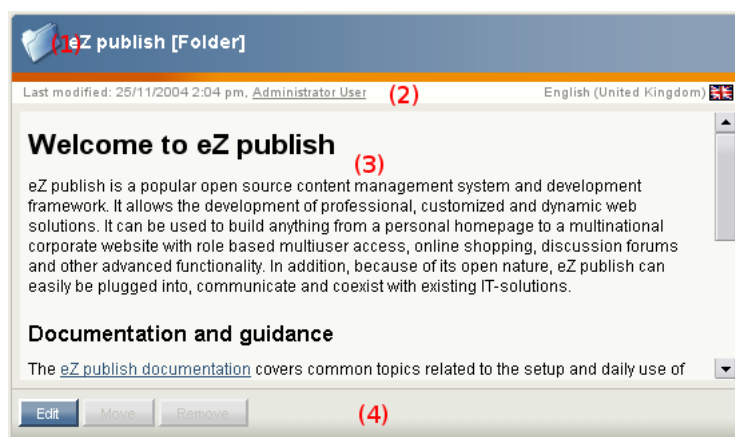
(1) eZ publish [Folder]

Last modified: 25/11/2004 2:04 pm, Administrator User (2)

English (United Kingdom)

Welcome to eZ publish

(3)

eZ publish is a popular open source content management system and development framework. It allows the development of professional, customized and dynamic web solutions. It can be used to build anything from a personal homepage to a multinational corporate website with role based multiuser access, online shopping, discussion forums and other advanced functionality. In addition, because of its open nature, eZ publish can easily be plugged into, communicate and coexist with existing IT-solutions.

Documentation and guidance

The eZ publish documentation covers common topics related to the setup and daily use of

Edit Move Remove

(4)